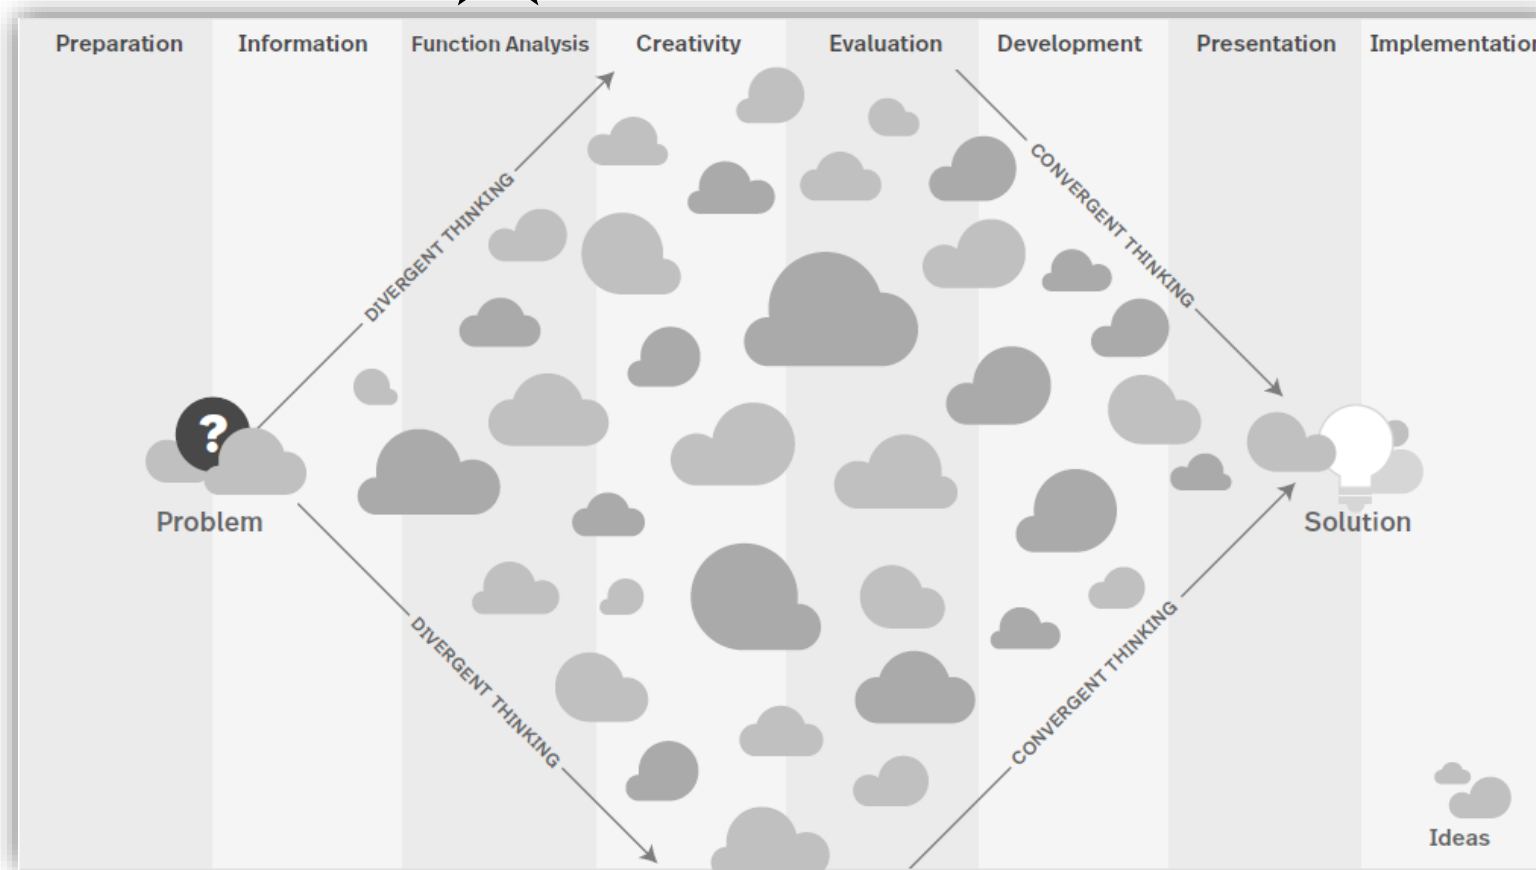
Preparation Information Function Analysis Creativity Evaluation Development Presentation Implementatio

DIVERGENT THINKING

CONVERGENT THINKING

?

Problem

Solution

DIVERGENT THINKING

CONVERGENT THINKING

Ideas